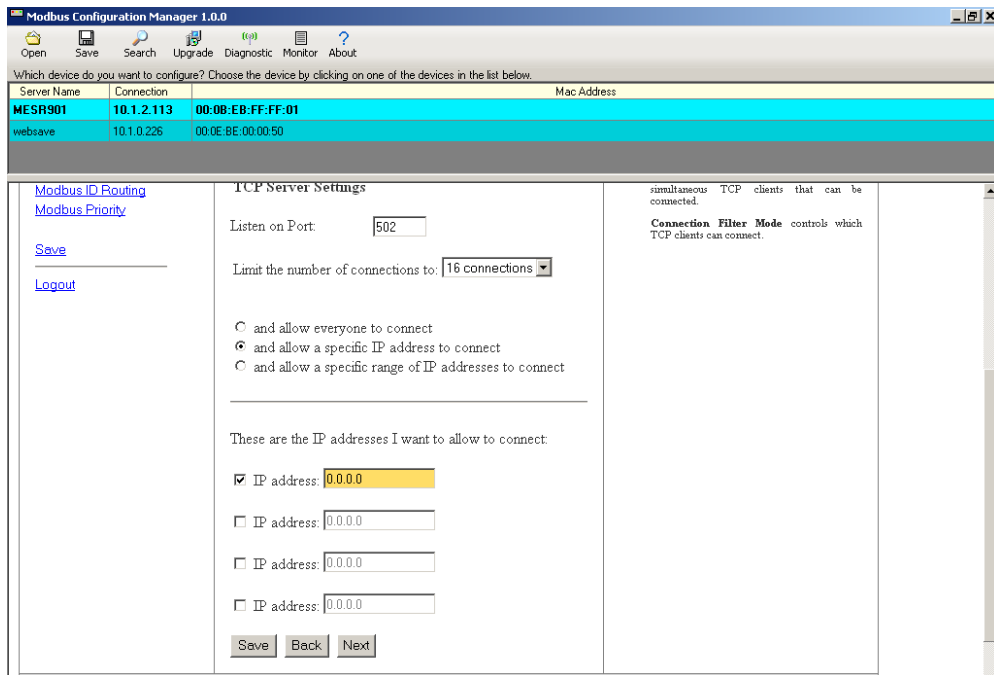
Modbus Configuration Manager 1.0.0

Open Save Search Upgrade Diagnostic Monitor About

Which device do you want to configure? Choose the device by clicking on one of the devices in the list below.

| Server Name | Connection | Mac Address |
|---|---|---|
| MESR901 | 10.1.2.113 | 00:0B:EB:FF:FF:01 |
| websave | 10.1.0.226 | 00:0E:BE:00:00:50 |

Modbus ID Routing
Modbus Priority

Save

Logout

TCP Server Settings

Listen on Port: 502

Limit the number of connections to: 16 connections

and allow everyone to connect
and allow a specific IP address to connect
and allow a specific range of IP addresses to connect

These are the IP addresses I want to allow to connect:

IP address: 0.0.0.0

IP address: 0.0.0.0

IP address: 0.0.0.0

IP address: 0.0.0.0

Save Back Next

simultaneous TCP clients that can be connected.

Connection Filter Mode controls which TCP clients can connect.